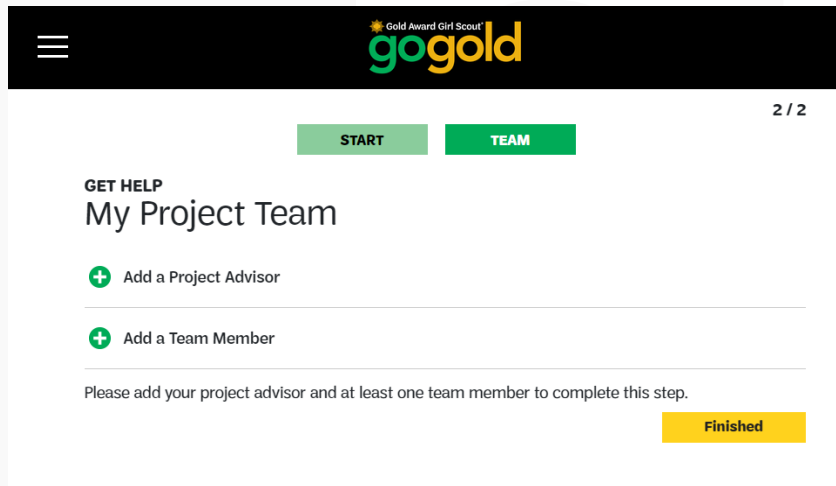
Gold Award Girl Scout®
gogold

2 / 2

START

TEAM

GET HELP
My Project Team

Add a Project Advisor

Add a Team Member

Please add your project advisor and at least one team member to complete this step.

Finished